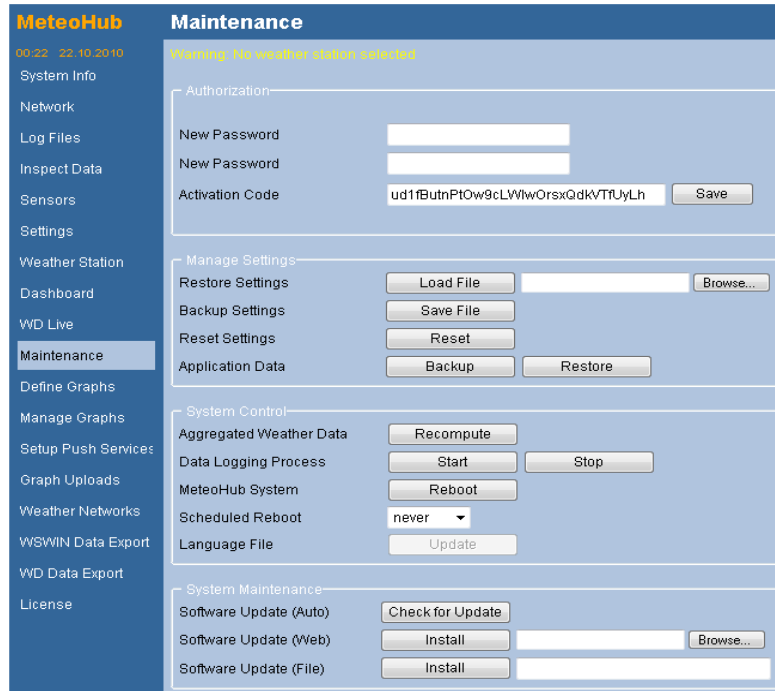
MeteoHub

Maintenance

00:22 22.10.2010

System Info
Network
Log Files
Inspect Data
Sensors
Settings
Weather Station
Dashboard
WD Live
Maintenance
Define Graphs
Manage Graphs
Setup Push Services
Graph Uploads
Weather Networks
WSWIN Data Export
WD Data Export
License

Warning: No weather station selected

Authorization

New Password
New Password
Activation Code ud1fButnPtOw9cLWlwOrsxQdkVTfUyLh Save

Manage Settings

Restore Settings Load File Browse...
Backup Settings Save File
Reset Settings Reset
Application Data Backup Restore

System Control

Aggregated Weather Data Recompute
Data Logging Process Start Stop
MeteoHub System Reboot
Scheduled Reboot never
Language File Update

System Maintenance

Software Update (Auto) Check for Update
Software Update (Web) Install Browse...
Software Update (File) Install